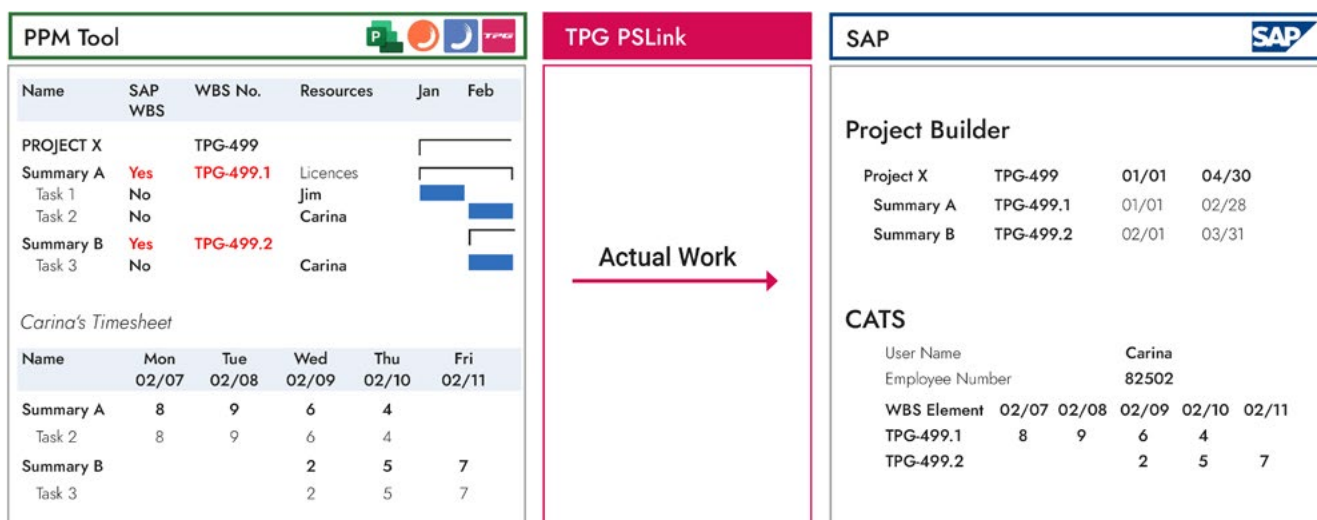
PPM Tool

P TPG

| Name | SAP WBS | WBS No. | Resources | Jan | Feb |
|---|---|---|---|---|---|
| PROJECT X | | TPG-499 | | | |
| Summary A | Yes | TPG-499.1 | Licences | | |
| Task 1 | No | | Jim | | |
| Task 2 | No | | Carina | | |
| Summary B | Yes | TPG-499.2 | | | |
| Task 3 | No | | Carina | | |

Carina's Timesheet

| Name | Mon 02/07 | Tue 02/08 | Wed 02/09 | Thu 02/10 | Fri 02/11 |
|---|---|---|---|---|---|
| Summary A | 8 | 9 | 6 | 4 | |
| Task 2 | 8 | 9 | 6 | 4 | |
| Summary B | | | 2 | 5 | 7 |
| Task 3 | | | 2 | 5 | 7 |

TPG PSLink

Actual Work

SAP

SAP

Project Builder

| Project X | TPG-499 | 01/01 | 04/30 |
|---|---|---|---|
| Summary A | TPG-499.1 | 01/01 | 02/28 |
| Summary B | TPG-499.2 | 02/01 | 03/31 |

CATS

User Name Carina
Employee Number 82502

| WBS Element | 02/07 | 02/08 | 02/09 | 02/10 | 02/11 |
|---|---|---|---|---|---|
| TPG-499.1 | 8 | 9 | 6 | 4 | |
| TPG-499.2 | | | 2 | 5 | 7 |